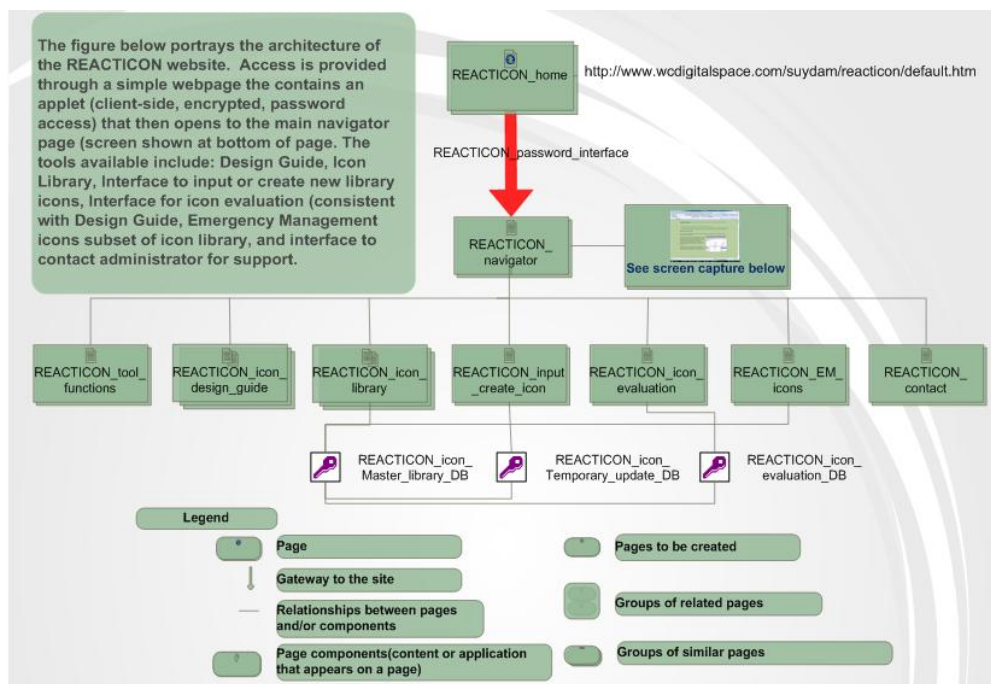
The figure below portrays the architecture of the REACTICON website. Access is provided through a simple webpage the contains an applet (client-side, encrypted, password access) that then opens to the main navigator page (screen shown at bottom of page. The tools available include: Design Guide, Icon Library, Interface to input or create new library icons, Interface for icon evaluation (consistent with Design Guide, Emergency Management icons subset of icon library, and interface to contact administrator for support.

REACTICON_home

http://www.wcdigitalspace.com/suydam/reacticon/default.htm

REACTICON_password_interface

REACTICON_ navigator

See screen capture below

REACTICON_tool_ functions

REACTICON_icon_ design_guide

REACTICON_icon_ library

REACTICON_input _create_icon

REACTICON_icon_ evaluation

REACTICON_EM_ icons

REACTICON_ contact

REACTICON_icon_ Master_library_DB

REACTICON_icon_ Temporary_update_DB

REACTICON_icon_ evaluation_DB

Legend

Page

Gateway to the site

Relationships between pages and/or components

Page components(content or application that appears on a page)

Pages to be created

Groups of related pages

Groups of similar pages